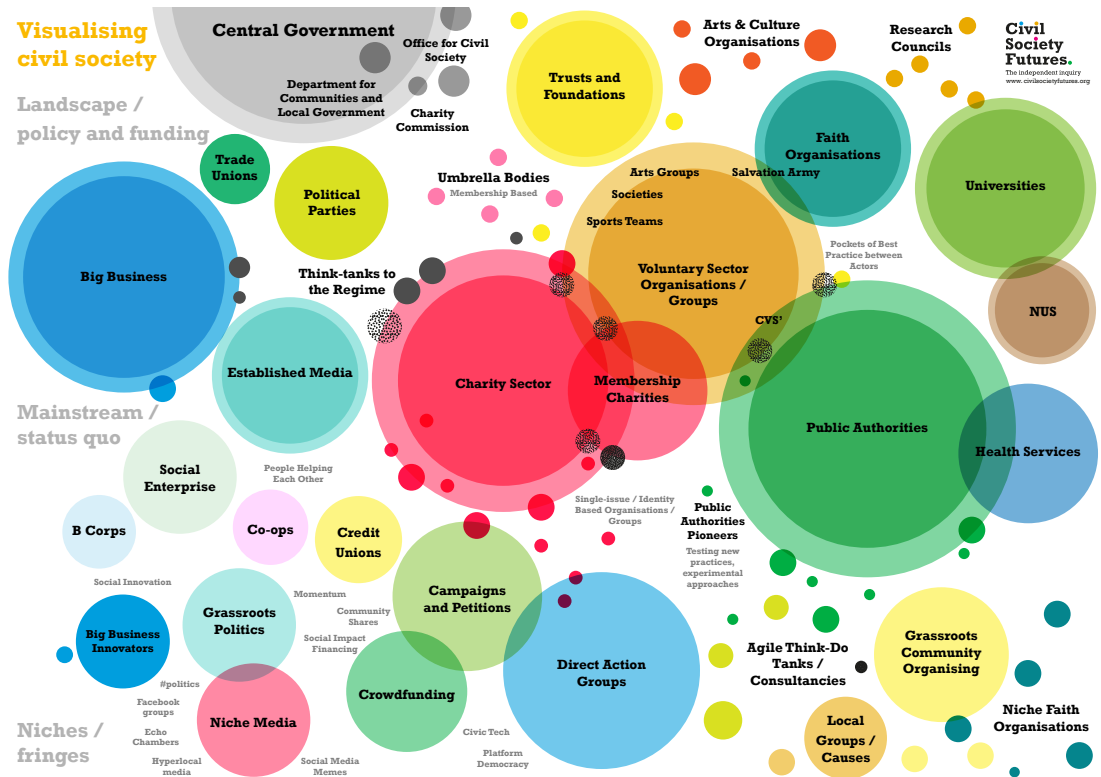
Visualising civil society

Landscape / policy and funding

Central Government

Office for Civil Society

Department for Communities and Local Government

Charity Commission

Trusts and Foundations

Arts & Culture Organisations

Research Councils

Civil Society Futures.
The independent inquiry
www.civilsocietyfutures.org

Trade Unions

Political Parties

Umbrella Bodies
Membership Based

Arts Groups

Societies

Sports Teams

Salvation Army

Faith Organisations

Universities

Big Business

Think-tanks to the Regime

Voluntary Sector Organisations / Groups

Pockets of Best Practice between Actors

NUS

Established Media

Charity Sector

Membership Charities

CVS'

Public Authorities

Health Services

Mainstream / status quo

Social Enterprise

People Helping Each Other

B Corps

Co-ops

Credit Unions

Single-issue / Identity Based Organisations / Groups

Public Authorities Pioneers

Testing new practices, experimental approaches

Social Innovation

Momentum

Big Business Innovators

Grassroots Politics

Community Shares

Social Impact Financing

Campaigns and Petitions

Agile Think-Do Tanks / Consultancies

Grassroots Community Organising

Direct Action Groups

#politics

Facebook groups

Echo Chambers

Hyperlocal media

Niche Media

Crowdfunding

Social Media Memes

Civic Tech

Platform Democracy

Local Groups / Causes

Niche Faith Organisations

Niches / fringes